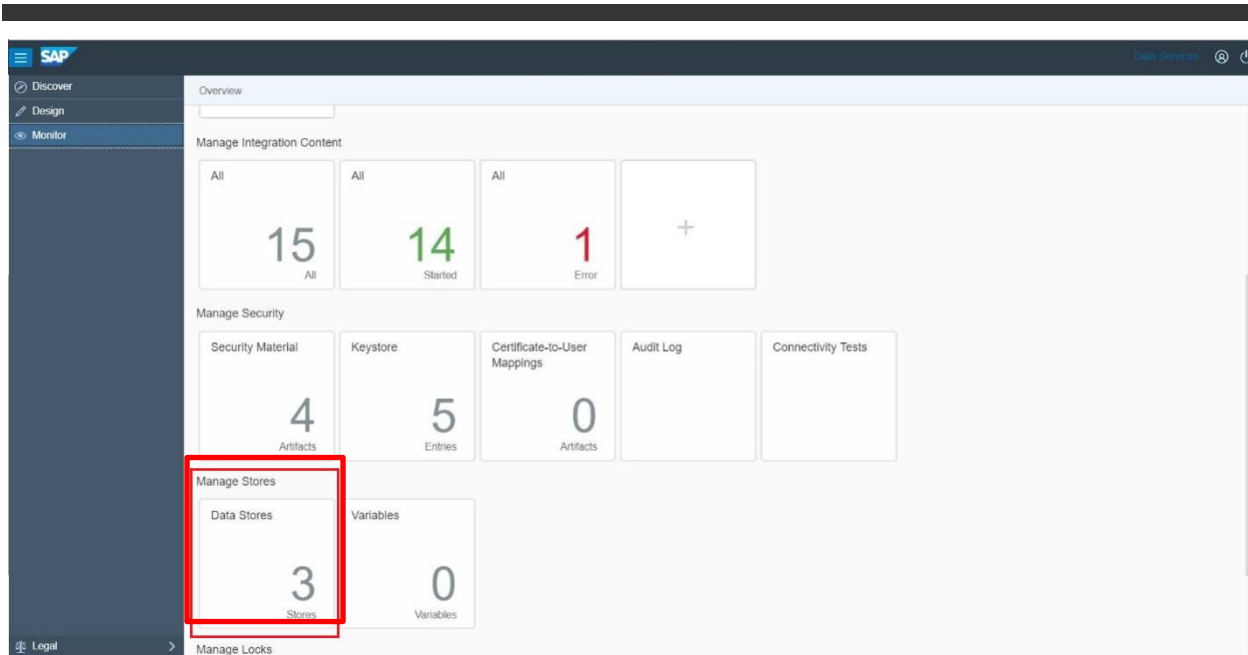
SAP

Data Services

Discover
Design
Monitor

Overview

Manage Integration Content

All
15
All

All
14
Started

All
1
Error

+

Manage Security

Security Material
4
Artifacts

Keystore
5
Entries

Certificate-to-User Mappings
0
Artifacts

Audit Log

Connectivity Tests

Manage Stores

Data Stores
3
Stores

Variables
0
Variables

Legal

Manage Locks